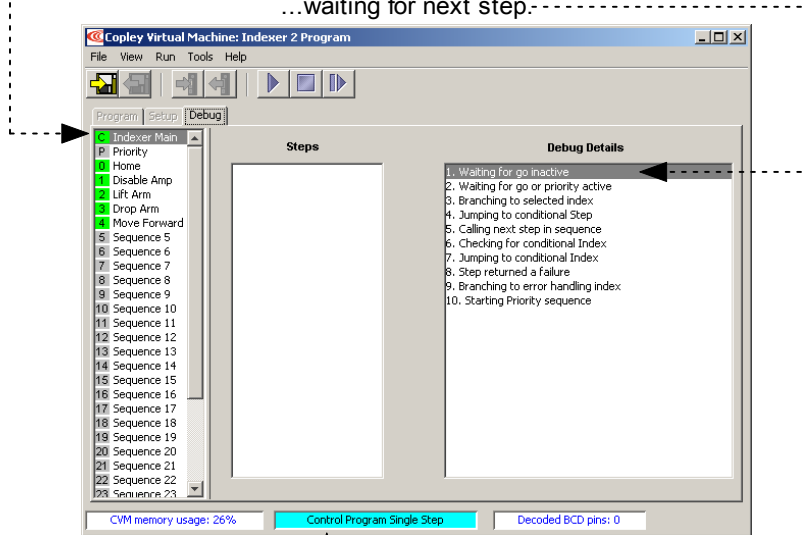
...waiting for next step.

Copley Virtual Machine: Indexer 2 Program

File View Run Tools Help

Program Setup Debug

C Indexer Main
P Priority
0 Home
1 Disable Amp
2 Lift Arm
3 Drop Arm
4 Move Forward
5 Sequence 5
6 Sequence 6
7 Sequence 7
8 Sequence 8
9 Sequence 9
10 Sequence 10
11 Sequence 11
12 Sequence 12
13 Sequence 13
14 Sequence 14
15 Sequence 15
16 Sequence 16
17 Sequence 17
18 Sequence 18
19 Sequence 19
20 Sequence 20
21 Sequence 21
22 Sequence 22
23 Sequence 23

Steps

Debug Details

1. Waiting for go inactive
2. Waiting for go or priority active
3. Branching to selected index
4. Jumping to conditional Step
5. Calling next step in sequence
6. Checking for conditional Index
7. Jumping to conditional Index
8. Step returned a failure
9. Branching to error handling index
10. Starting Priority sequence

CVM memory usage: 26%
Control Program Single Step
Decoded BCD pins: 0